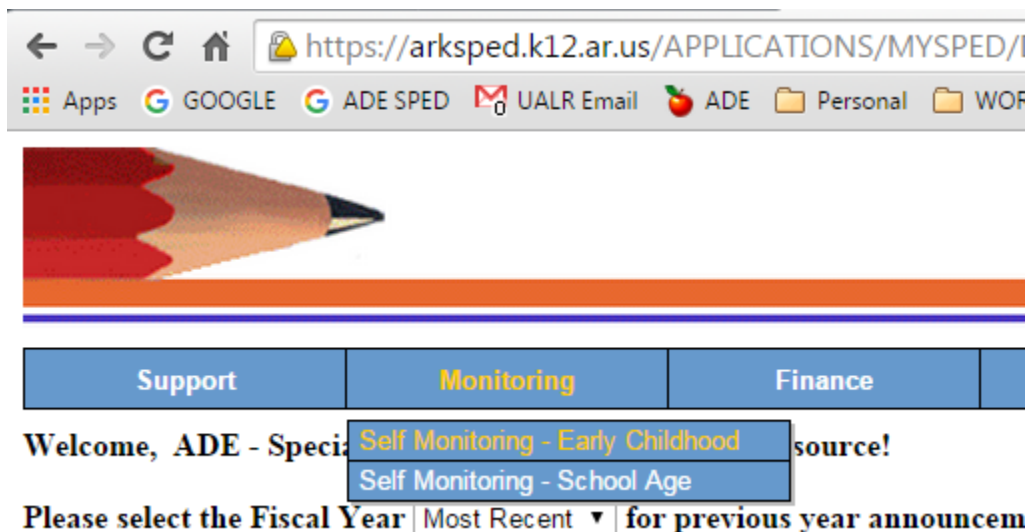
https://arksped.k12.ar.us/APPLICATIONS/MYSPED/

Apps GOOGLE ADE SPED UALR Email ADE Personal WOR

Support | Monitoring | Finance

Self Monitoring - Early Childhood
Self Monitoring - School Age

Welcome, ADE - Speci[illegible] source!

Please select the Fiscal Year Most Recent for previous year announcem